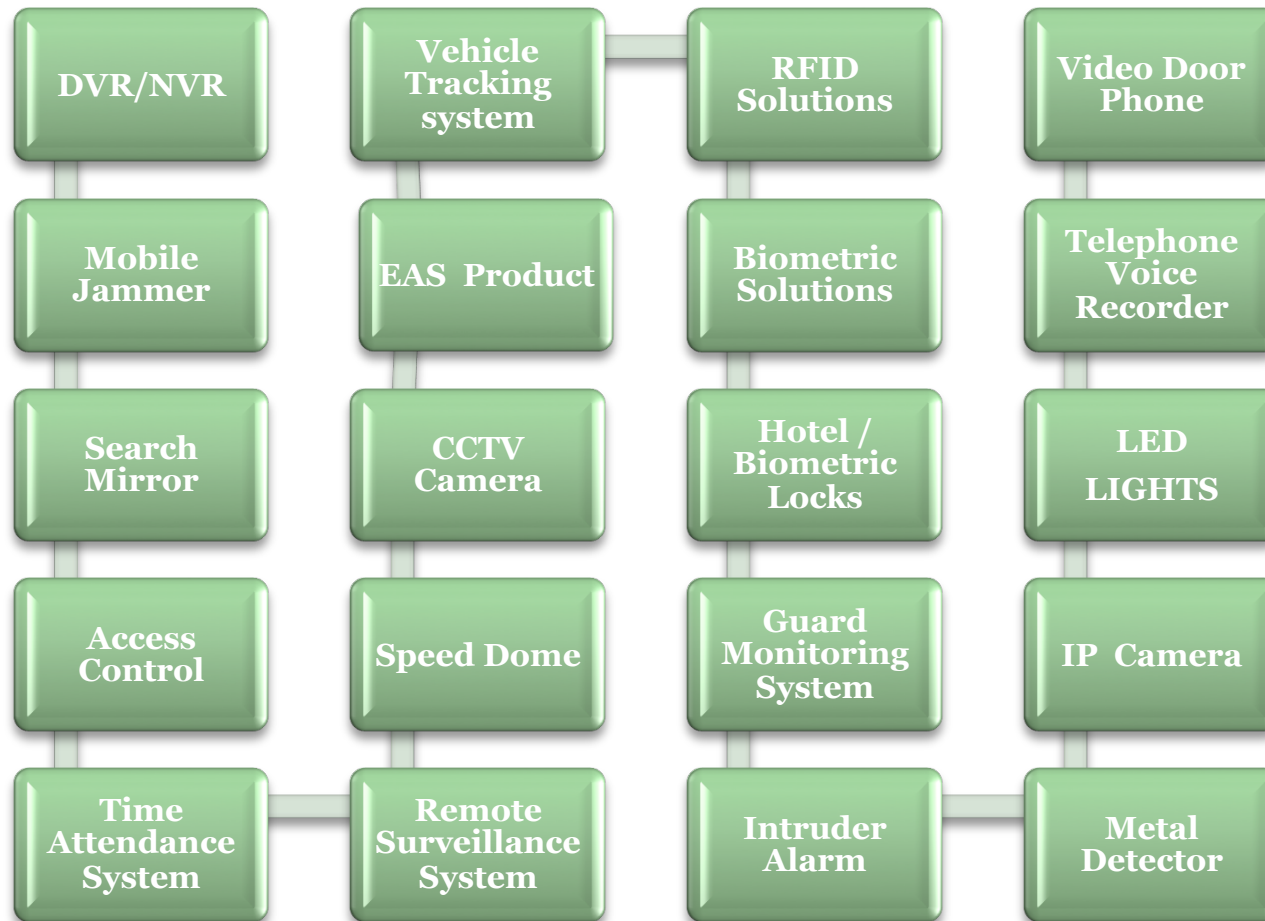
DVR/NVR

Vehicle Tracking system

RFID Solutions

Video Door Phone

Mobile Jammer

EAS Product

Biometric Solutions

Telephone Voice Recorder

Search Mirror

CCTV Camera

Hotel / Biometric Locks

LED LIGHTS

Access Control

Speed Dome

Guard Monitoring System

IP Camera

Time Attendance System

Remote Surveillance System

Intruder Alarm

Metal Detector